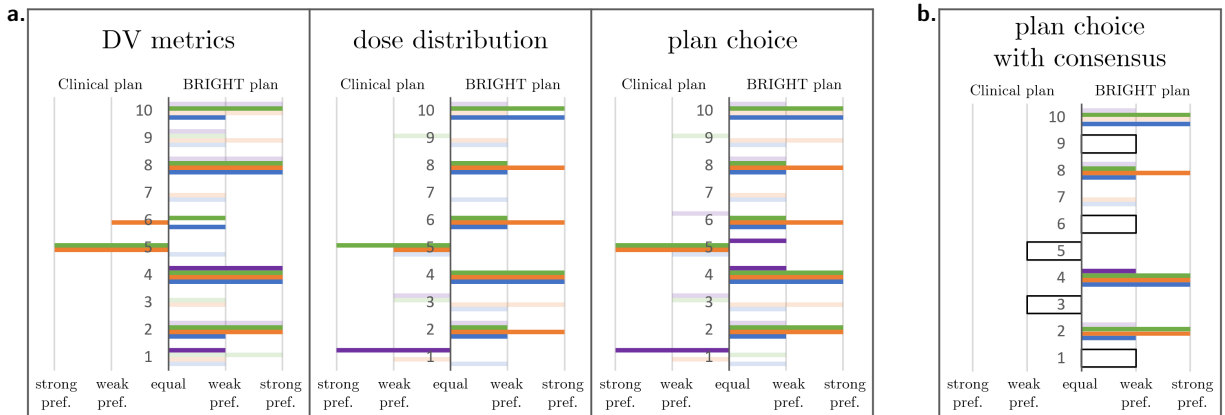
a.

DV metrics

Clinical plan BRIGHT plan

10
9
8
7
6
5
4
3
2
1

strong pref. weak pref. equal weak pref. strong pref.

dose distribution

Clinical plan BRIGHT plan

10
9
8
7
6
5
4
3
2
1

strong pref. weak pref. equal weak pref. strong pref.

plan choice

Clinical plan BRIGHT plan

10
9
8
7
6
5
4
3
2
1

strong pref. weak pref. equal weak pref. strong pref.

b.

plan choice with consensus

Clinical plan BRIGHT plan

10
9
8
7
6
5
4
3
2
1

strong pref. weak pref. equal weak pref. strong pref.